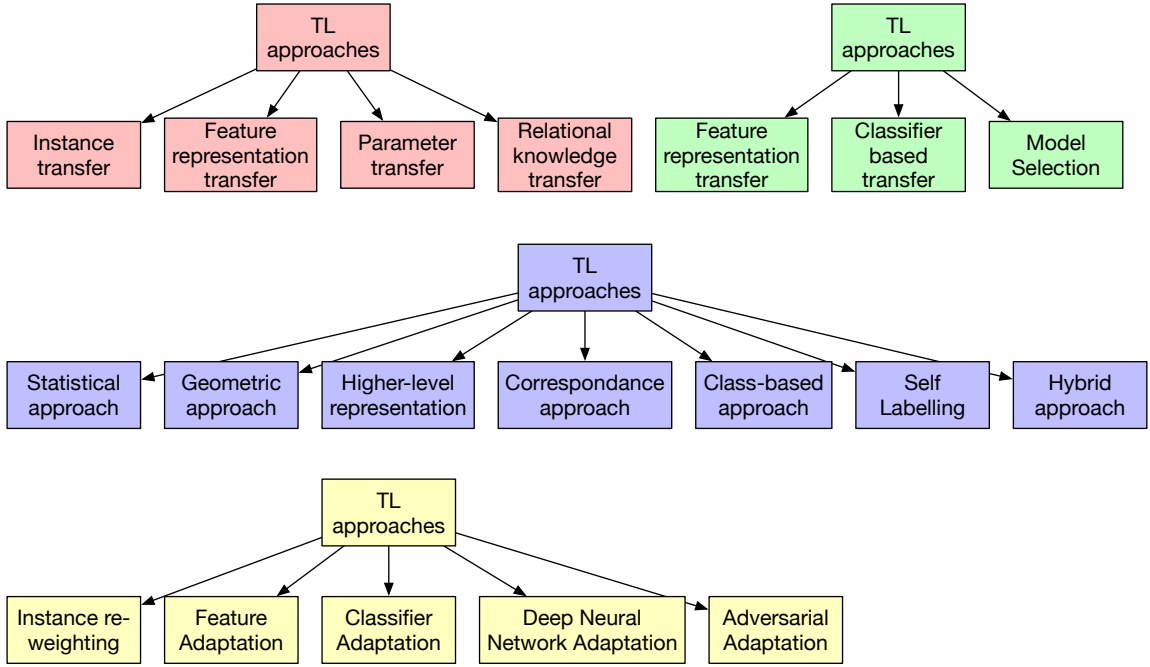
TL approaches

Instance transfer

Feature representation transfer

Parameter transfer

Relational knowledge transfer

TL approaches

Feature representation transfer

Classifier based transfer

Model Selection

TL approaches

Statistical approach

Geometric approach

Higher-level representation

Correspondance approach

Class-based approach

Self Labelling

Hybrid approach

TL approaches

Instance re-weighting

Feature Adaptation

Classifier Adaptation

Deep Neural Network Adaptation

Adversarial Adaptation